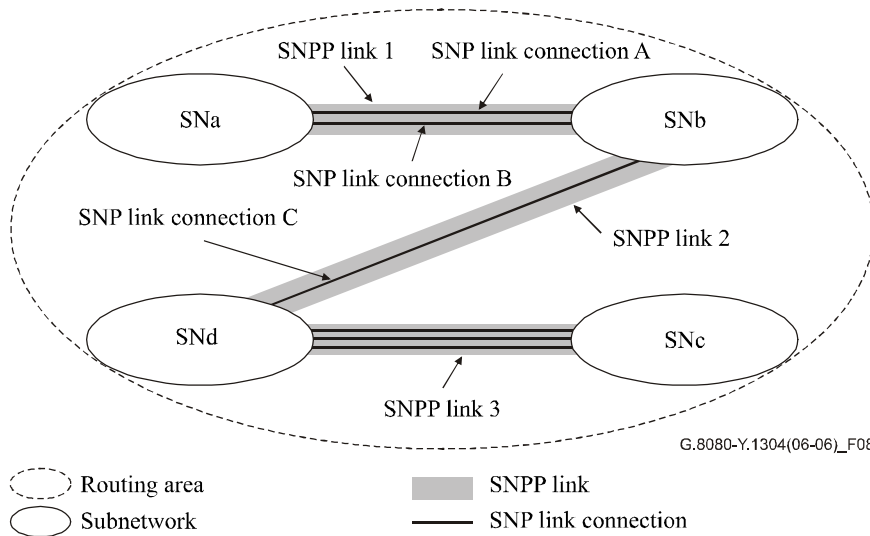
SNPP link 1

SNP link connection A

SNa

SNb

SNP link connection B

SNP link connection C

SNPP link 2

SNd

SNc

SNPP link 3

G.8080-Y.1304(06-06)_F08

Routing area

Subnetwork

SNPP link

SNP link connection